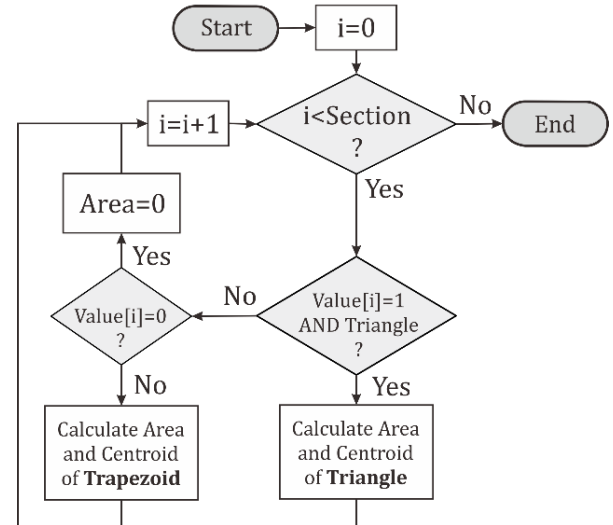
Start

i=0

i=i+1

i<Section ?

No

End

Yes

Area=0

Yes

No

Value[i]=0 ?

Value[i]=1 AND Triangle ?

No

Yes

Calculate Area and Centroid of **Trapezoid**

Calculate Area and Centroid of **Triangle**